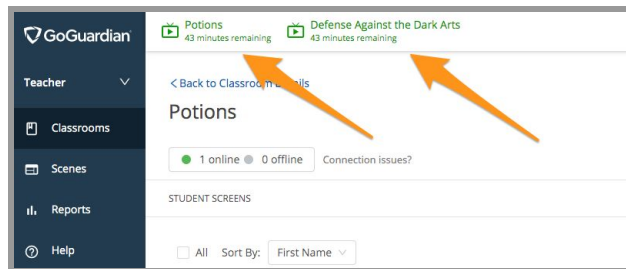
GoGuardian

Potions
43 minutes remaining

Defense Against the Dark Arts
43 minutes remaining

Teacher

Classrooms

Scenes

Reports

Help

< Back to Classroom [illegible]ils

Potions

1 online 0 offline

Connection issues?

STUDENT SCREENS

All Sort By: First Name